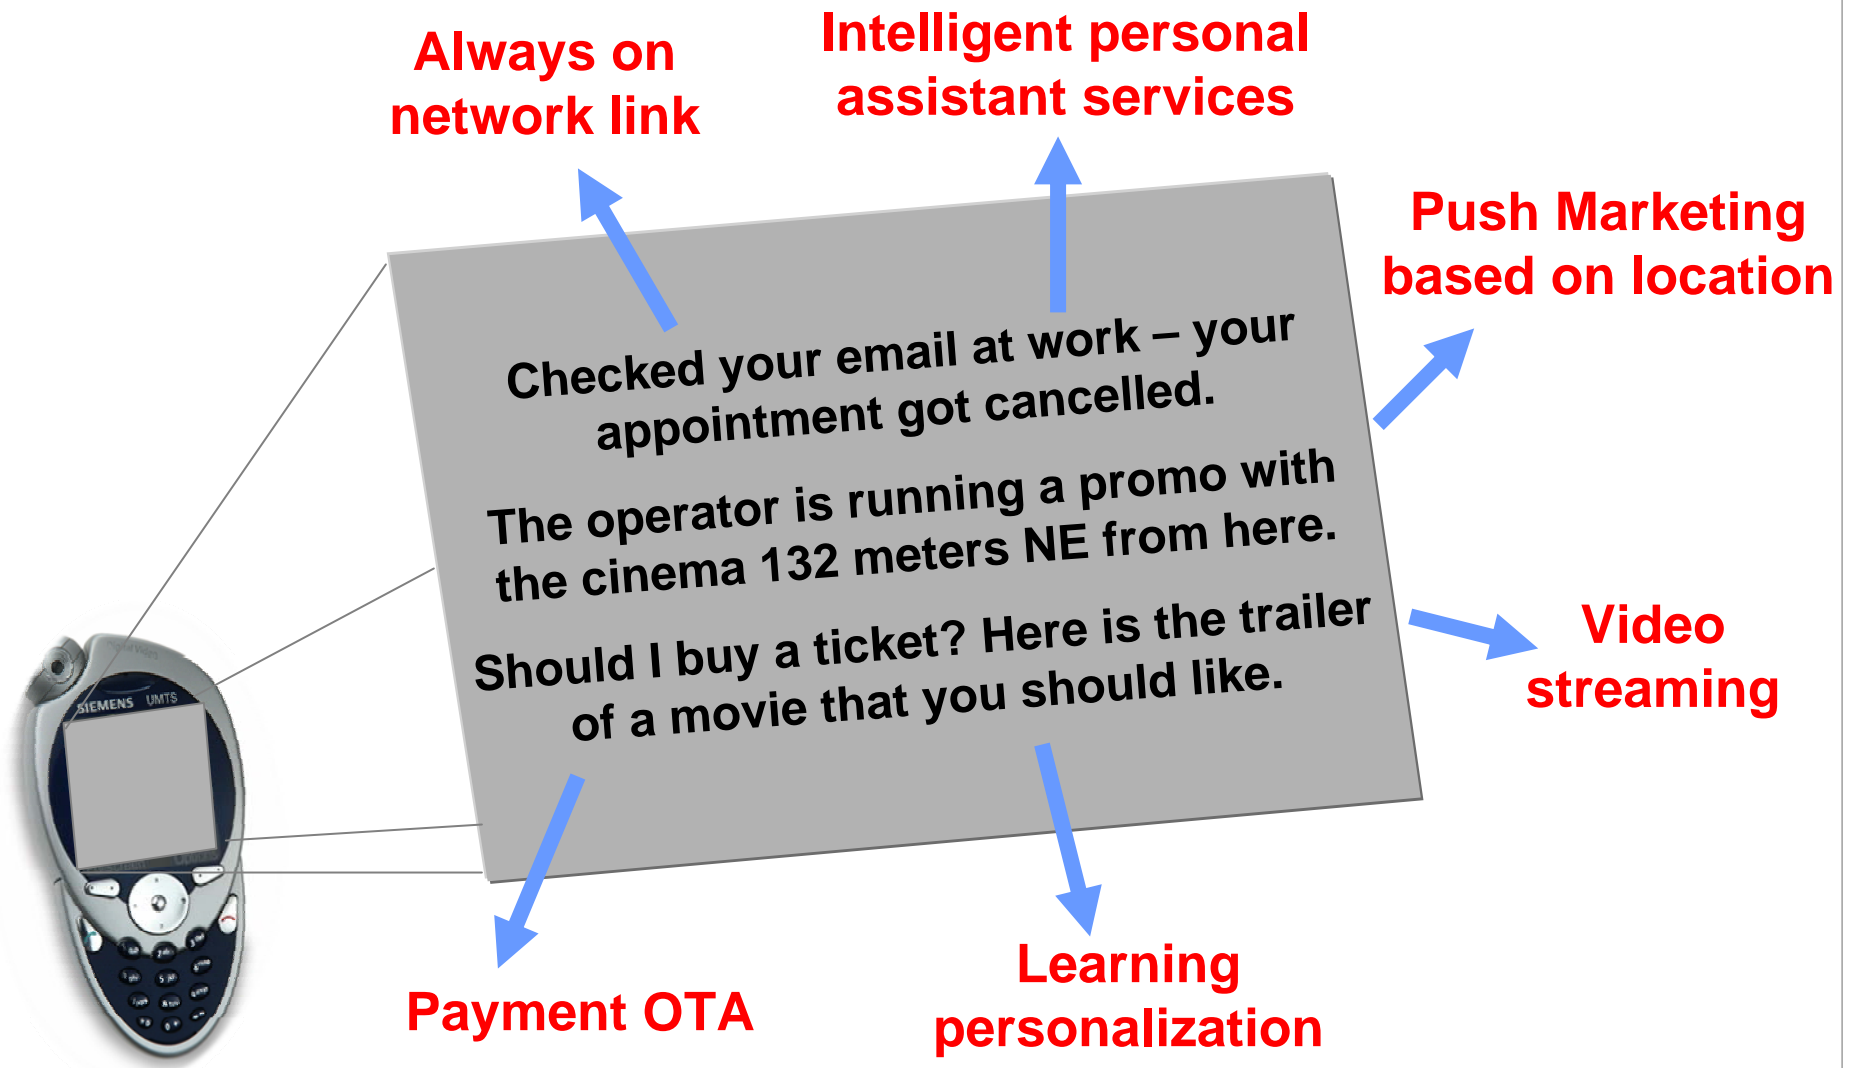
Always on network link

Intelligent personal assistant services

Push Marketing based on location

Checked your email at work – your appointment got cancelled.

The operator is running a promo with the cinema 132 meters NE from here.

Should I buy a ticket? Here is the trailer of a movie that you should like.

Video streaming

SIEMENS UMTS

Payment OTA

Learning personalization